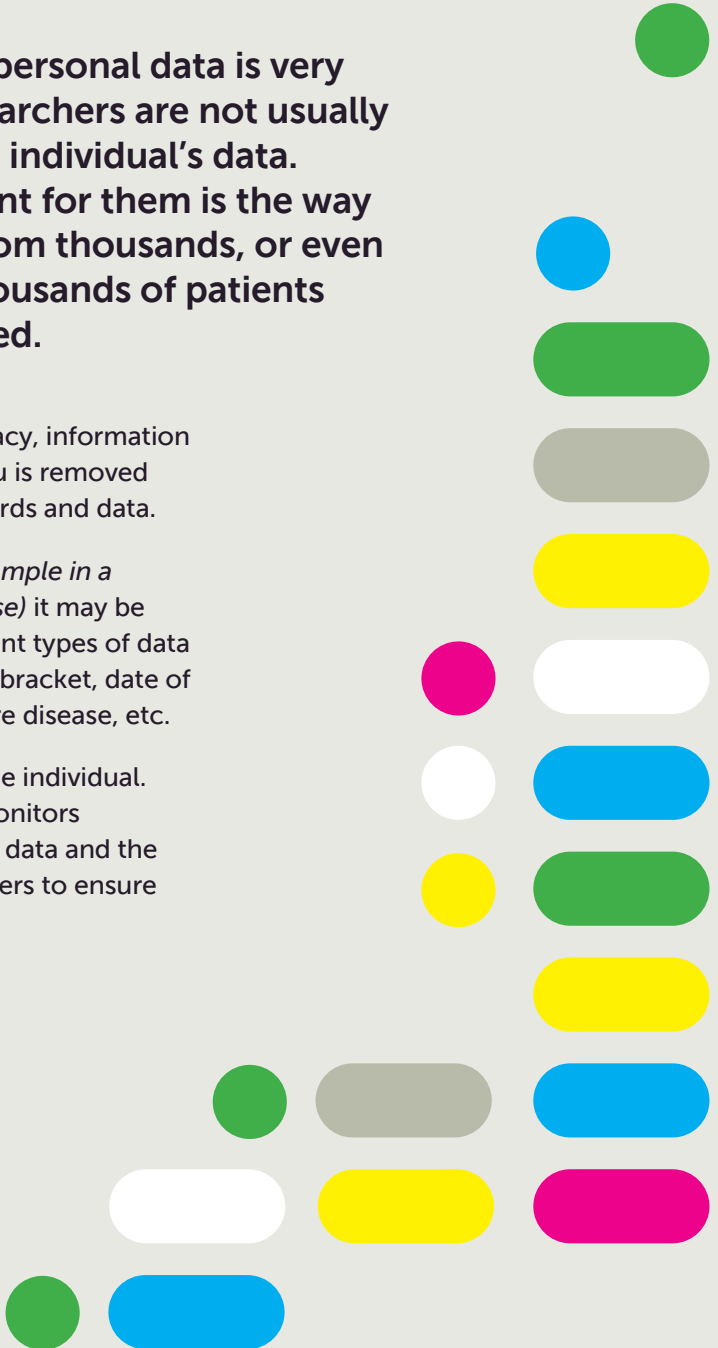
personal data is very archers are not usually individual's data. nt for them is the way om thousands, or even ousands of patients ed.

cy, information u is removed rds and data.

mple in a se) it may be nt types of data bracket, date of re disease, etc.

e individual. onitors data and the ers to ensure